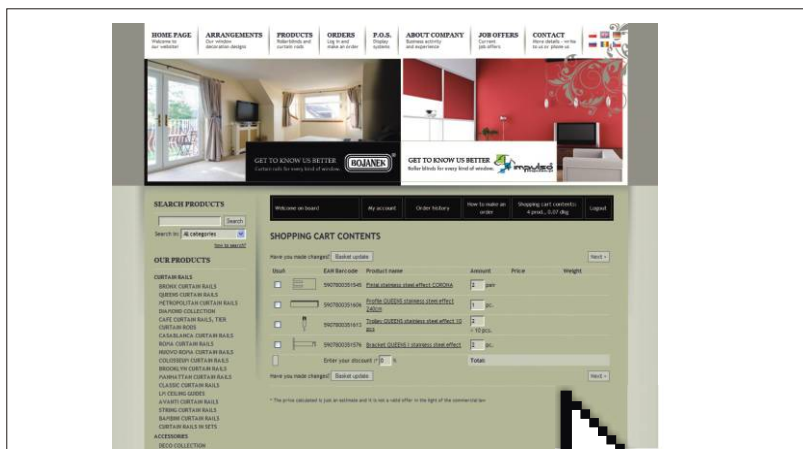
HOME PAGE
Welcome to our website

ARRANGEMENTS
Our window decoration designs

PRODUCTS
Roller blinds and curtain rods

ORDERS
Log in and make an order

P.O.S.
Display systems

ABOUT COMPANY
Business activity and experience

JOB OFFERS
Current job offers

CONTACT
More details - write to us or phone us

GET TO KNOW US BETTER
Curtain rails for every kind of window

BOJANEK

GET TO KNOW US BETTER
Roller blinds for every kind of window

SEARCH PRODUCTS

Search

Search in: All categories

How to search?

OUR PRODUCTS

CURTAIN RAILS
BRONX CURTAIN RAILS
QUEENS CURTAIN RAILS
METROPOLITAN CURTAIN RAILS
DIAMOND COLLECTION
CAFE CURTAIN RAILS, TIER CURTAIN RODS
CASABLANCA CURTAIN RAILS
ROMA CURTAIN RAILS
NUOVO ROMA CURTAIN RAILS
COLOSSEUM CURTAIN RAILS
BROOKLYN CURTAIN RAILS
MANHATTAN CURTAIN RAILS
CLASSIC CURTAIN RAILS
LPI CEILING GUIDES
AVANTI CURTAIN RAILS
STRING CURTAIN RAILS
BAMBINI CURTAIN RAILS
CURTAIN RAILS IN SETS
ACCESSORIES
DECO COLLECTION

Welcome on board | My account | Order history | How to make an order | Shopping cart contents: 4 prod., 0.07 dkg | Logout

SHOPPING CART CONTENTS

Have you made changes? Basket update

Next »

| Stash | | EAN Bar code | Product name | Amount | Price | Weight |
|---|---|---|---|---|---|---|
| | | 5907800351545 | Pintal stainless steel effect CORONA | 2 pair | | |
| | | 5907800351606 | Profile QUEENS stainless steel effect 240cm | 1 pc. | | |
| | | 5907800351613 | Trollen QUEENS stainless steel effect 10 BSS | 2 = 10 pcs. | | |
| | | 5907800351576 | Bracket QUEENS I stainless steel effect | 2 pc. | | |
| | | | Enter your discount : 0 % | Total: | | |

Have you made changes? Basket update

Next »

* The price calculated is just an estimate and it is not a valid offer in the light of the commercial law